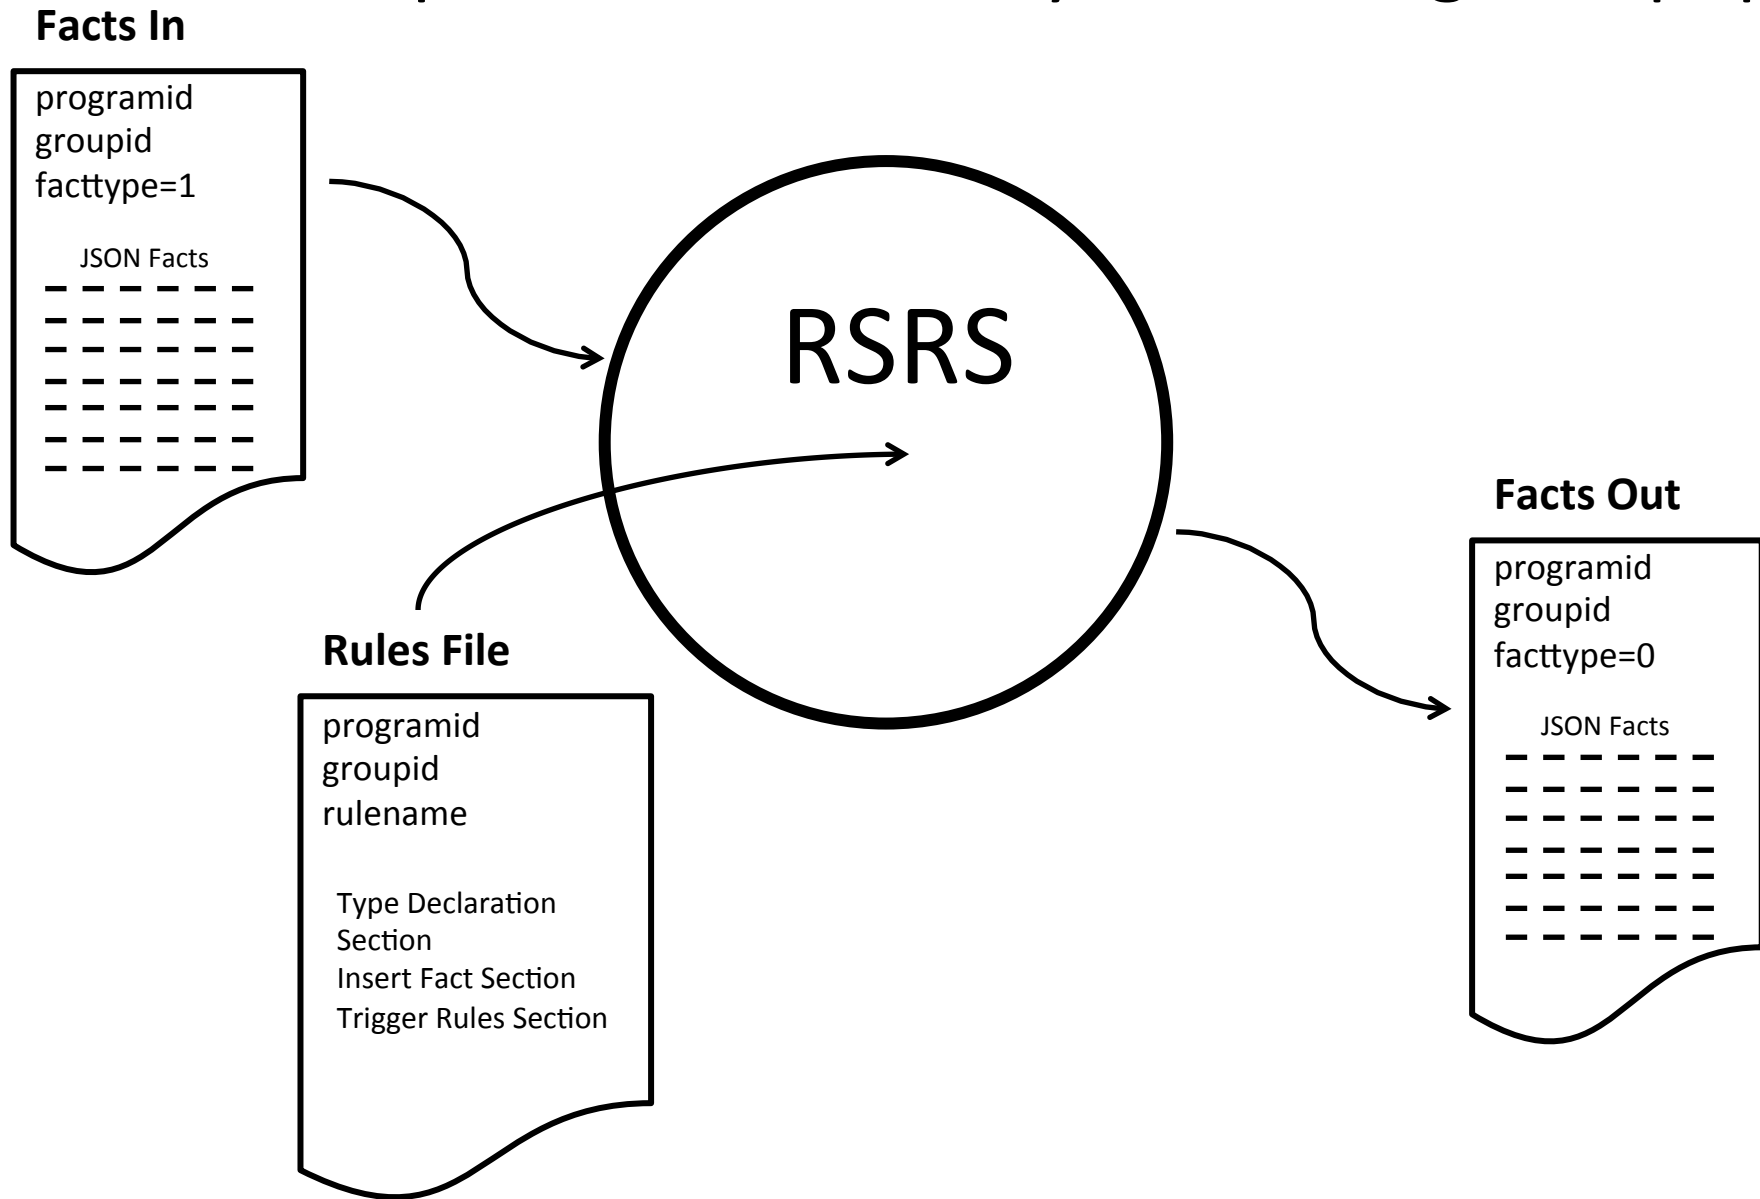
Facts In

programid
groupid
facttype=1

JSON Facts

RSRS

Facts Out

programid
groupid
facttype=0

JSON Facts

Rules File

programid
groupid
rulename

Type Declaration Section
Insert Fact Section
Trigger Rules Section